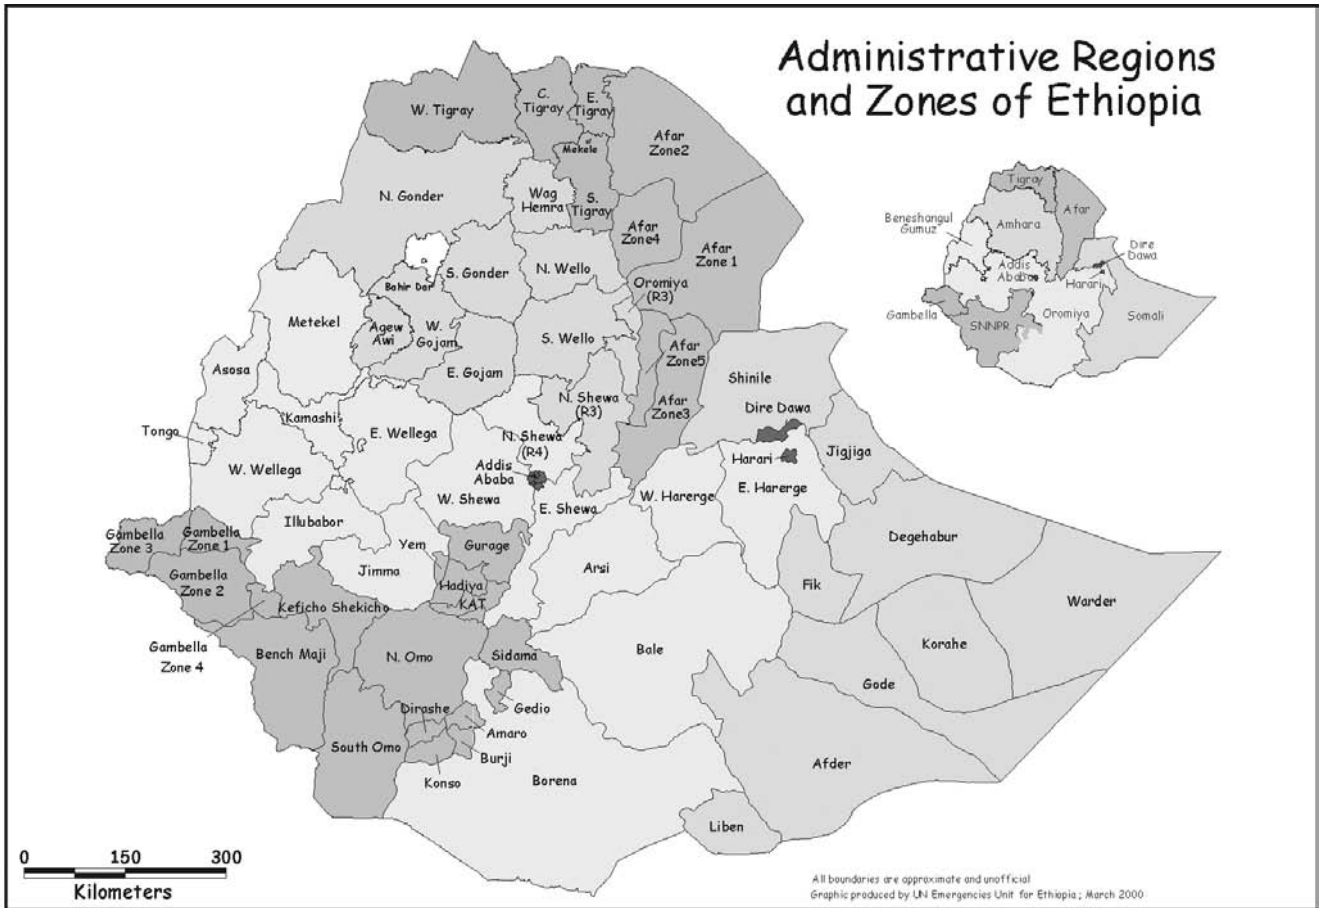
Administrative Regions and Zones of Ethiopia

W. Tigray
C. Tigray
E. Tigray
Mekele
Afar Zone2
N. Gonder
Wag Hemra
S. Tigray
Afar Zone4
Afar Zone 1
S. Gonder
N. Wello
Oromiya (R3)
Bahir Dar
Metekel
Agew Awi
W. Gojam
S. Wello
Afar Zone5
E. Gojam
Asosa
N. Shewa (R3)
Afar Zone3
Shinile
Kamashi
Dire Dawa
Tongo
E. Wellega
N. Shewa (R4)
Addis Ababa
Harari
Jigjiga
W. Wellega
W. Shewa
W. Harerge
E. Harerge
E. Shewa
Illubabor
Gambella Zone 3
Gambella Zone 1
Yem
Gurage
Degehabur
Jimma
Arsi
Gambella Zone 2
Hadiya
KAT
Kefficho Shekicho
Fik
Warder
Gambella Zone 4
Bench Maji
N. Omo
Sidama
Bale
Korahe
Gedio
Gode
Dirashe
Amaro
South Omo
Burji
Konso
Borena
Afder
Liben

Tigray
Beneshangul Gumuz
Amhara
Afar
Dire Dawa
Addis Ababa
Harari
Gambella
SNNPR
Oromiya
Somali

0 150 300
Kilometers

All boundaries are approximate and unofficial
Graphic produced by UN Emergencies Unit for Ethiopia ; March 2000